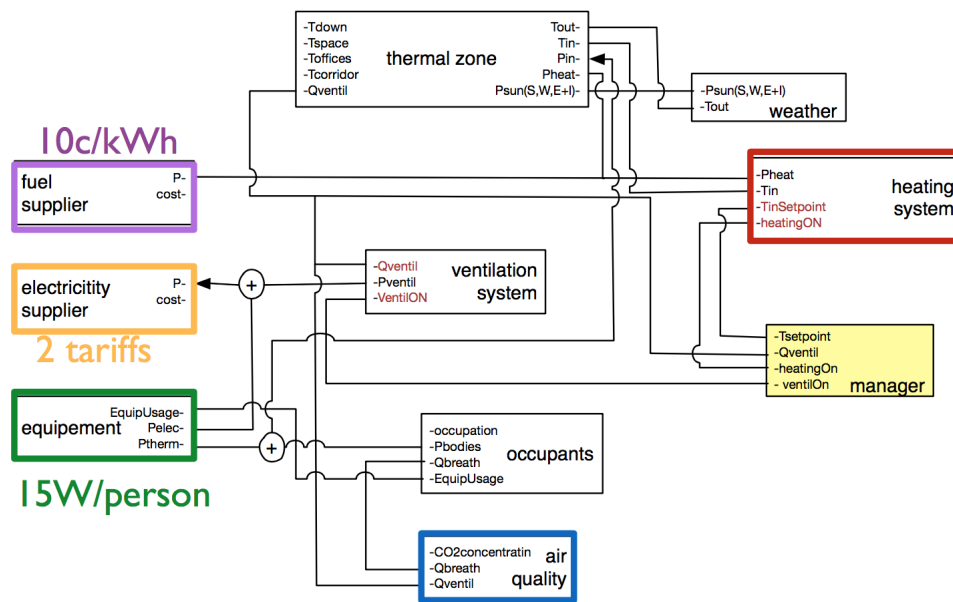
-Tdown
-Tspace
-Toffices
-Tcorridor
-Qventil
thermal zone
Tout-
Tin-
Pin-
Pheat-
Psun(S,W,E+I)-

-Psun(S,W,E+I)
-Tout
weather

10c/kWh

fuel supplier
P-
cost-

-Pheat
-Tin
-TinSetpoint
-heatingON
heating system

-Qventil
-Pventil
-VentilON
ventilation system

electricitity supplier
P-
cost-

2 tariffs

-Tsetpoint
-Qventil
-heatingOn
- ventilOn
manager

equipement
EquipUsage-
Pelec-
Ptherm-

-occupation
-Pbodies
-Qbreath
-EquipUsage
occupants

15W/person

-CO2concentratin
-Qbreath
-Qventil
air quality